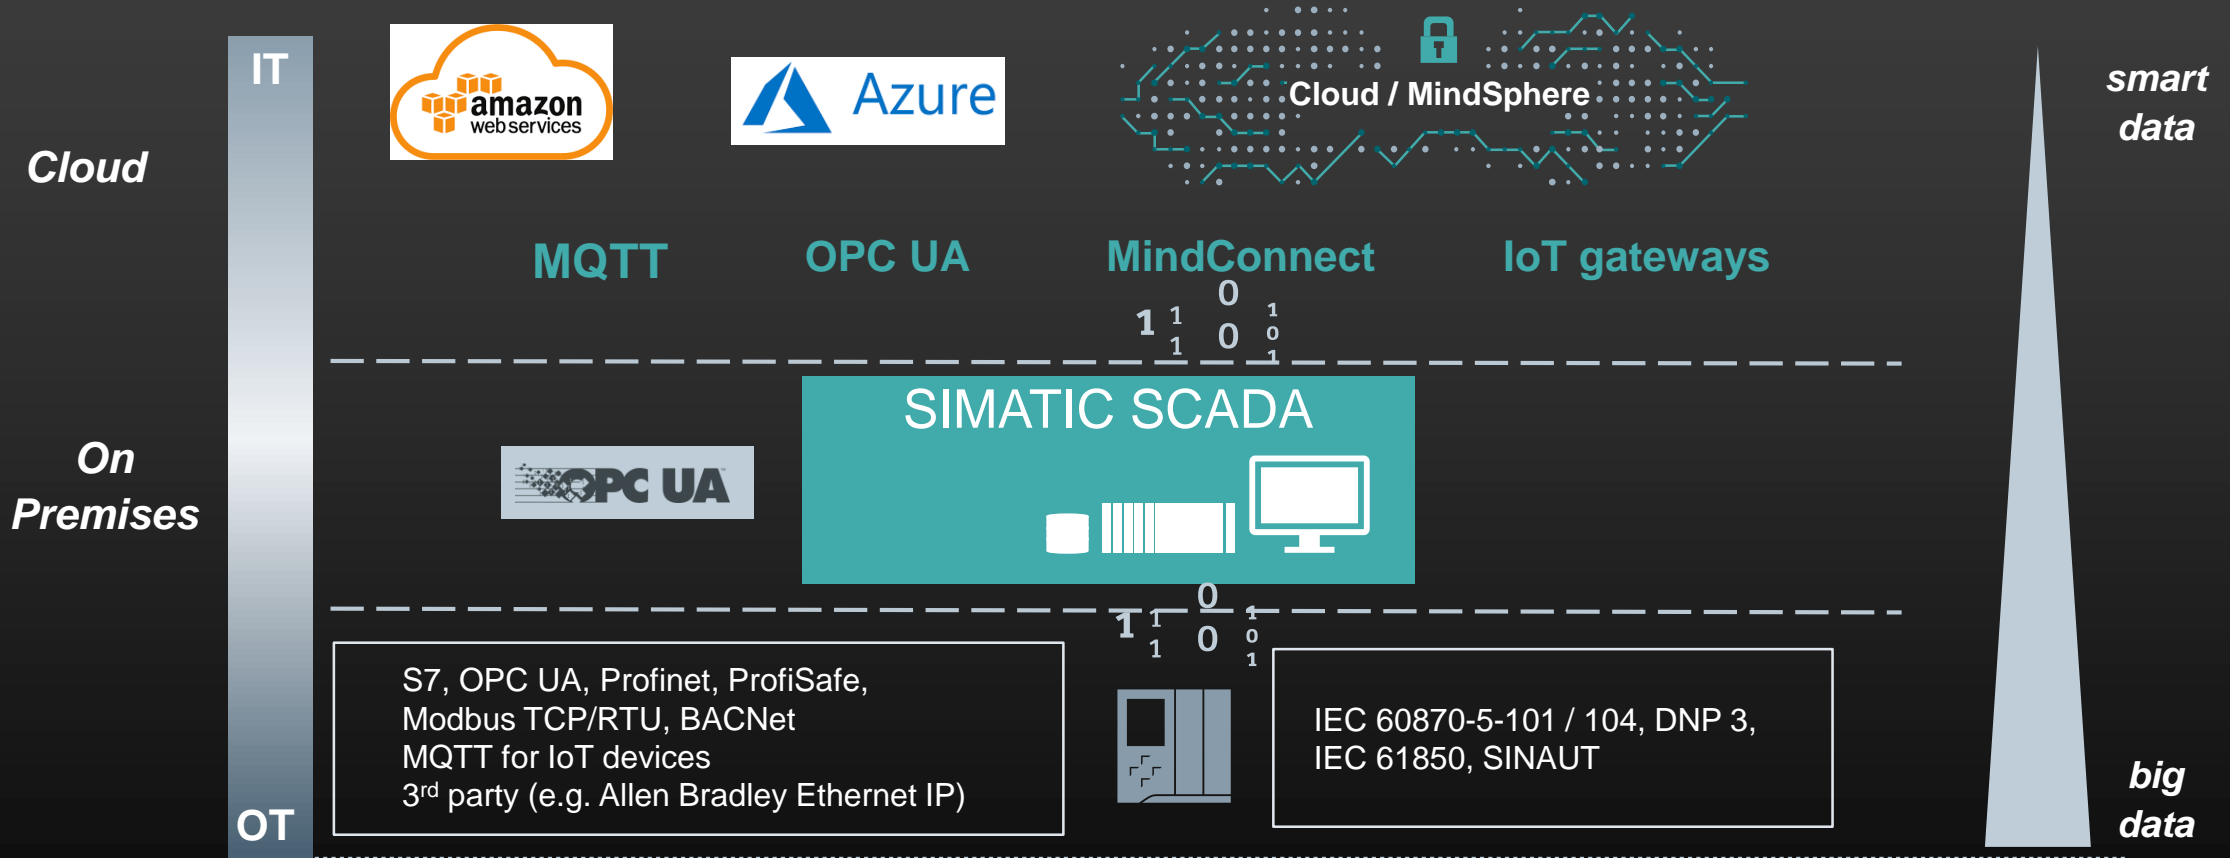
IT

amazon web services

Azure

Cloud / MindSphere

smart data

Cloud

MQTT

OPC UA

MindConnect

IoT gateways

1 1 1 0 0 1 0 1

SIMATIC SCADA

On Premises

OPC UA

0 1 1 1 0 1 0 1

S7, OPC UA, Profinet, ProfiSafe,
Modbus TCP/RTU, BACNet
MQTT for IoT devices
3$^{rd}$ party (e.g. Allen Bradley Ethernet IP)

IEC 60870-5-101 / 104, DNP 3,
IEC 61850, SINAUT

big data

OT